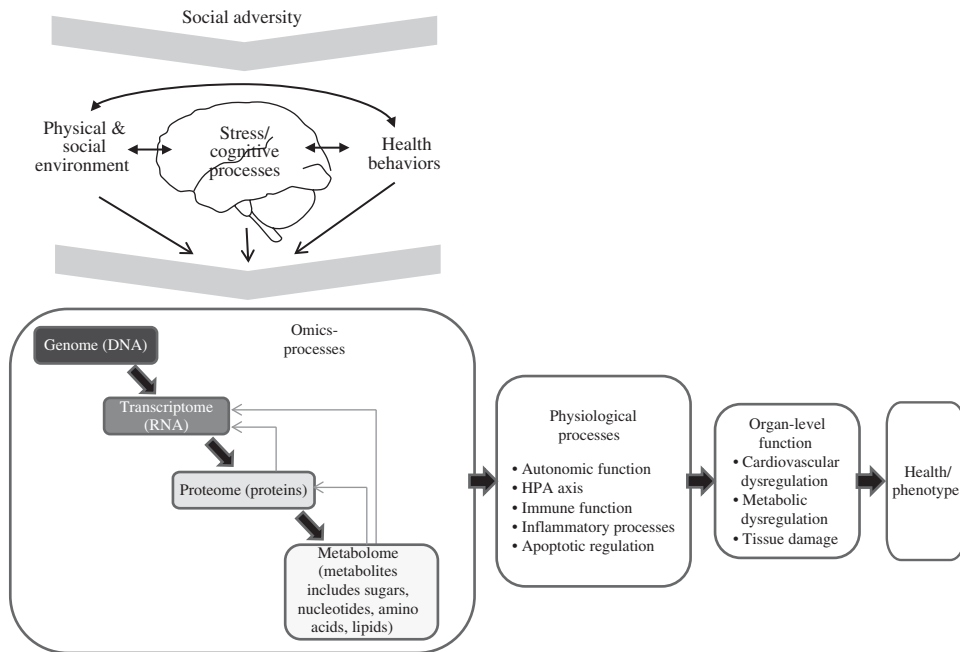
Social adversity

Physical & social environment

Stress/ cognitive processes

Health behaviors

Omics-processes

Genome (DNA)

Transcriptome (RNA)

Proteome (proteins)

Metabolome (metabolites includes sugars, nucleotides, amino acids, lipids)

Physiological processes
• Autonomic function
• HPA axis
• Immune function
• Inflammatory processes
• Apoptotic regulation

Organ-level function
• Cardiovascular dysregulation
• Metabolic dysregulation
• Tissue damage

Health/ phenotype